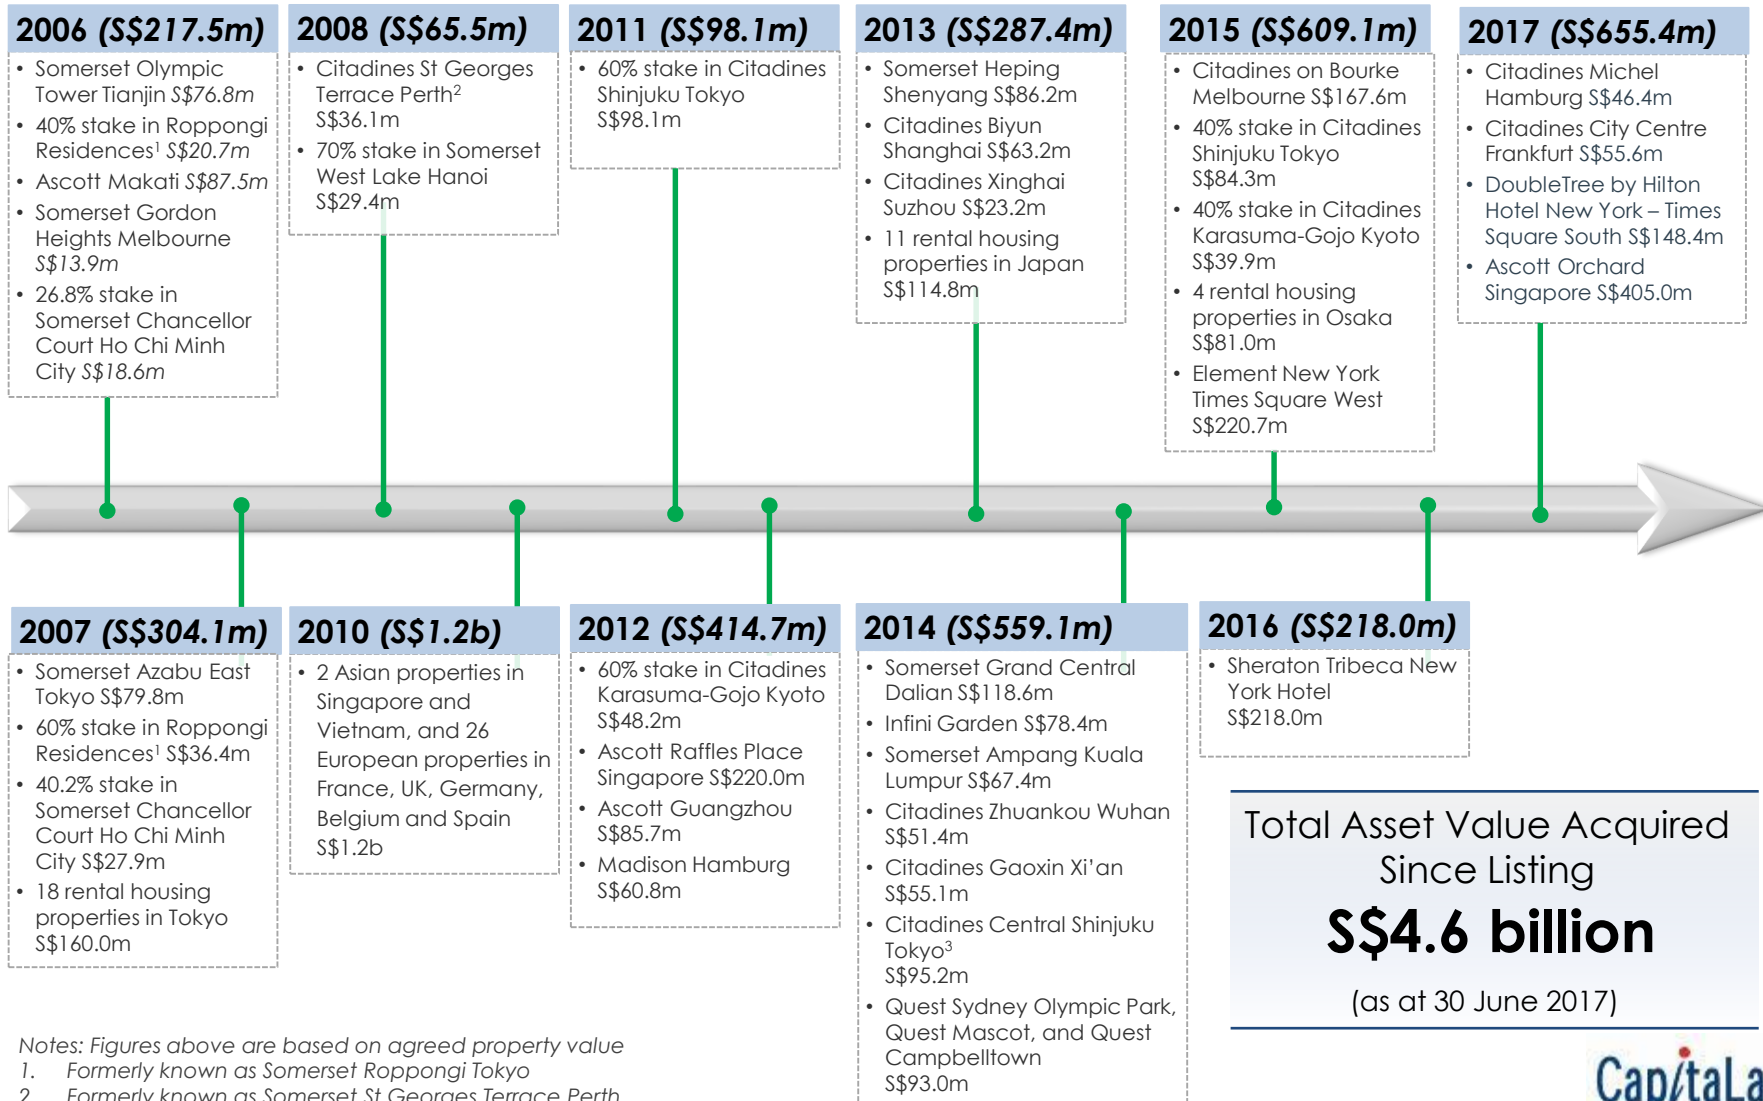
2006 (S\$217.5m)
- Somerset Olympic Tower Tianjin S\$76.8m
- 40% stake in Roppongi Residences$^1$ S\$20.7m
- Ascott Makati S\$87.5m
- Somerset Gordon Heights Melbourne S\$13.9m
- 26.8% stake in Somerset Chancellor Court Ho Chi Minh City S\$18.6m

2008 (S\$65.5m)
- Citadines St Georges Terrace Perth$^2$ S\$36.1m
- 70% stake in Somerset West Lake Hanoi S\$29.4m

2011 (S\$98.1m)
- 60% stake in Citadines Shinjuku Tokyo S\$98.1m

2013 (S\$287.4m)
- Somerset Heping Shenyang S\$86.2m
- Citadines Biyun Shanghai S\$63.2m
- Citadines Xinghai Suzhou S\$23.2m
- 11 rental housing properties in Japan S\$114.8m

2015 (S\$609.1m)
- Citadines on Bourke Melbourne S\$167.6m
- 40% stake in Citadines Shinjuku Tokyo S\$84.3m
- 40% stake in Citadines Karasuma-Gojo Kyoto S\$39.9m
- 4 rental housing properties in Osaka S\$81.0m
- Element New York Times Square West S\$220.7m

2017 (S\$655.4m)
- Citadines Michel Hamburg S\$46.4m
- Citadines City Centre Frankfurt S\$55.6m
- DoubleTree by Hilton Hotel New York – Times Square South S\$148.4m
- Ascott Orchard Singapore S\$405.0m

2007 (S\$304.1m)
- Somerset Azabu East Tokyo S\$79.8m
- 60% stake in Roppongi Residences$^1$ S\$36.4m
- 40.2% stake in Somerset Chancellor Court Ho Chi Minh City S\$27.9m
- 18 rental housing properties in Tokyo S\$160.0m

2010 (S\$1.2b)
- 2 Asian properties in Singapore and Vietnam, and 26 European properties in France, UK, Germany, Belgium and Spain S\$1.2b

2012 (S\$414.7m)
- 60% stake in Citadines Karasuma-Gojo Kyoto S\$48.2m
- Ascott Raffles Place Singapore S\$220.0m
- Ascott Guangzhou S\$85.7m
- Madison Hamburg S\$60.8m

2014 (S\$559.1m)
- Somerset Grand Central Dalian S\$118.6m
- Infini Garden S\$78.4m
- Somerset Ampang Kuala Lumpur S\$67.4m
- Citadines Zhuankou Wuhan S\$51.4m
- Citadines Gaoxin Xi'an S\$55.1m
- Citadines Central Shinjuku Tokyo$^3$ S\$95.2m
- Quest Sydney Olympic Park, Quest Mascot, and Quest Campbelltown S\$93.0m

2016 (S\$218.0m)
- Sheraton Tribeca New York Hotel S\$218.0m

Total Asset Value Acquired Since Listing
S\$4.6 billion
(as at 30 June 2017)

Notes: Figures above are based on agreed property value
1. Formerly known as Somerset Roppongi Tokyo
2. Formerly known as Somerset St Georges Terrace Perth

CapitaLa